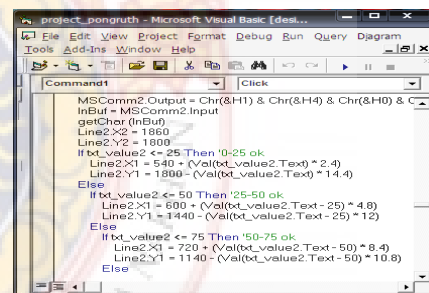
project_pongruth - Microsoft Visual Basic [desi...

File Edit View Project Format Debug Run Query Diagram
Tools Add-Ins Window Help

Command1
Click

MSComm2.Output = Chr(&H1) & Chr(&H4) & Chr(&H0) & C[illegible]
InBuf = MSComm2.Input
getChar (InBuf)
Line2.X2 = 1860
Line2.Y2 = 1800
If txt_value2 <= 25 Then '0-25 ok
Line2.X1 = 540 + (Val(txt_value2.Text) * 2.4)
Line2.Y1 = 1800 - (Val(txt_value2.Text) * 14.4)
Else
If txt_value2 <= 50 Then '25-50 ok
Line2.X1 = 600 + (Val(txt_value2.Text - 25) * 4.8)
Line2.Y1 = 1440 - (Val(txt_value2.Text - 25) * 12)
Else
If txt_value2 <= 75 Then '50-75 ok
Line2.X1 = 720 + (Val(txt_value2.Text - 50) * 8.4)
Line2.Y1 = 1140 - (Val(txt_value2.Text - 50) * 10.8)
Else